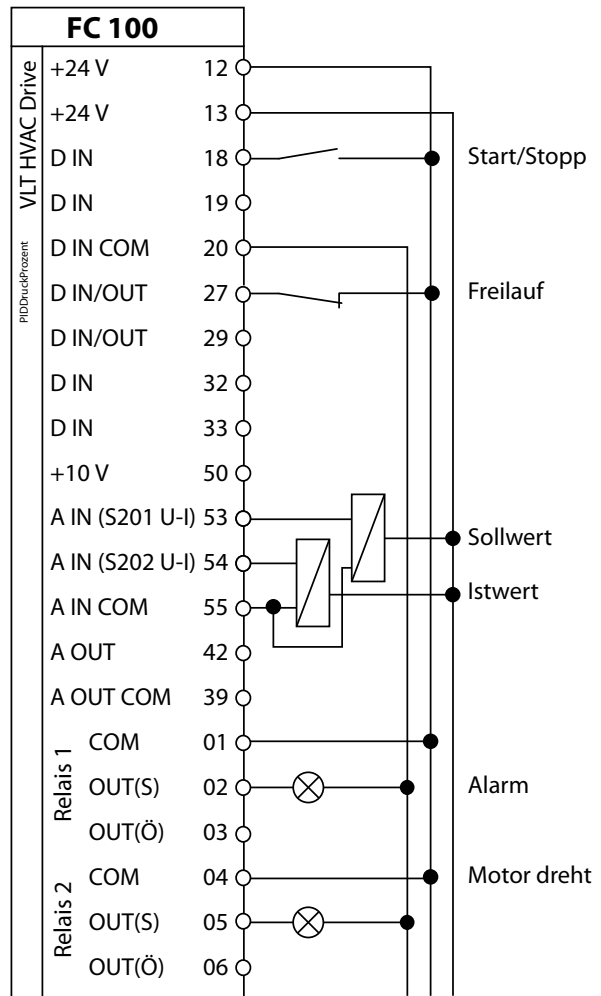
FC 100

VLT HVAC Drive

PIDDruckProzent

+24 V 12
+24 V 13
D IN 18
D IN 19
D IN COM 20
D IN/OUT 27
D IN/OUT 29
D IN 32
D IN 33
+10 V 50
A IN (S201 U-I) 53
A IN (S202 U-I) 54
A IN COM 55
A OUT 42
A OUT COM 39

Relais 1
COM 01
OUT(S) 02
OUT(Ö) 03

Relais 2
COM 04
OUT(S) 05
OUT(Ö) 06

Start/Stopp
Freilauf
Sollwert
Istwert
Alarm
Motor dreht